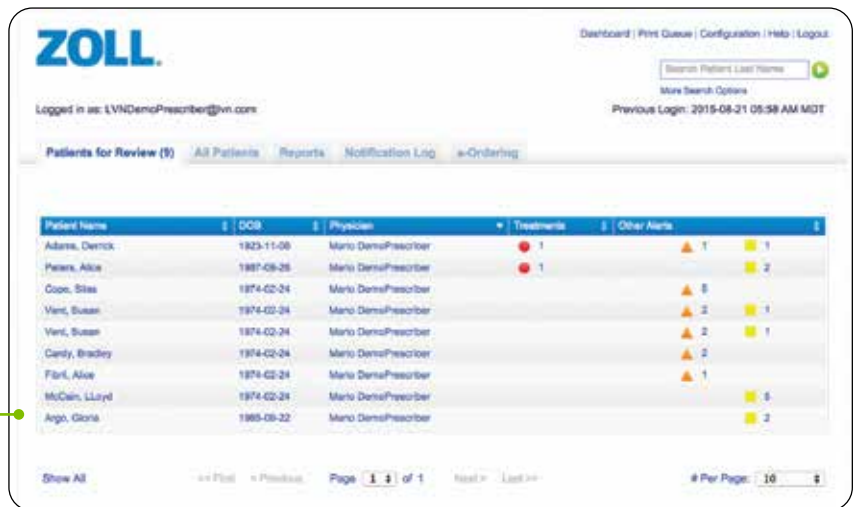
ZOLL.

Dashboard | Print Queue | Configuration | Help | Logout

Search Patient Last Name

More Search Options

Logged in as: LVNDemoPrescriber@lvn.com

Previous Login: 2015-08-21 05:58 AM MDT

Patients for Review (9) | All Patients | Reports | Notification Log | e-Ordering

| Patient Name | DOB | Physician | Treatments | Other Alerts | |
|---|---|---|---|---|---|
| Adams, Derrick | 1923-11-08 | Mario DemoPrescriber | 1 | 1 | 1 |
| Peters, Alice | 1987-09-26 | Mario DemoPrescriber | 1 | | 2 |
| Cope, Silas | 1974-02-24 | Mario DemoPrescriber | | 5 | |
| Vent, Susan | 1974-02-24 | Mario DemoPrescriber | | 2 | 1 |
| Vent, Susan | 1974-02-24 | Mario DemoPrescriber | | 2 | 1 |
| Cardy, Bradley | 1974-02-24 | Mario DemoPrescriber | | 2 | |
| Fibril, Alice | 1974-02-24 | Mario DemoPrescriber | | 1 | |
| McCain, LLoyd | 1974-02-24 | Mario DemoPrescriber | | | 5 |
| Argo, Gloria | 1965-09-22 | Mario DemoPrescriber | | | 2 |

Show All

<< First < Previous Page 1 of 1 Next > Last >>

# Per Page: 10